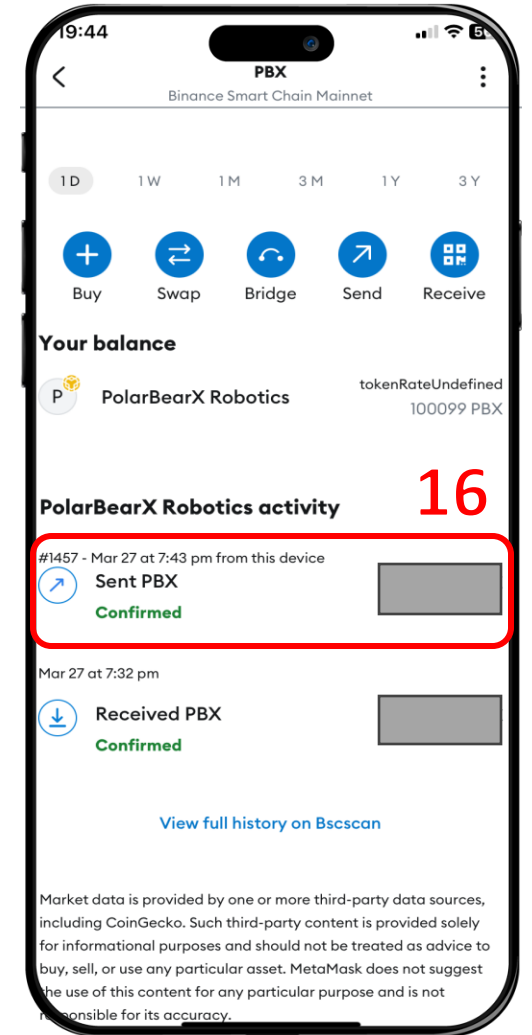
19:44

PBX
Binance Smart Chain Mainnet

1D 1W 1M 3M 1Y 3Y

Buy Swap Bridge Send Receive

Your balance

P PolarBearX Robotics tokenRateUndefined
100099 PBX

PolarBearX Robotics activity 16

#1457 - Mar 27 at 7:43 pm from this device
Sent PBX
Confirmed

Mar 27 at 7:32 pm
Received PBX
Confirmed

View full history on Bscscan

Market data is provided by one or more third-party data sources, including CoinGecko. Such third-party content is provided solely for informational purposes and should not be treated as advice to buy, sell, or use any particular asset. MetaMask does not suggest the use of this content for any particular purpose and is not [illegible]sponsible for its accuracy.